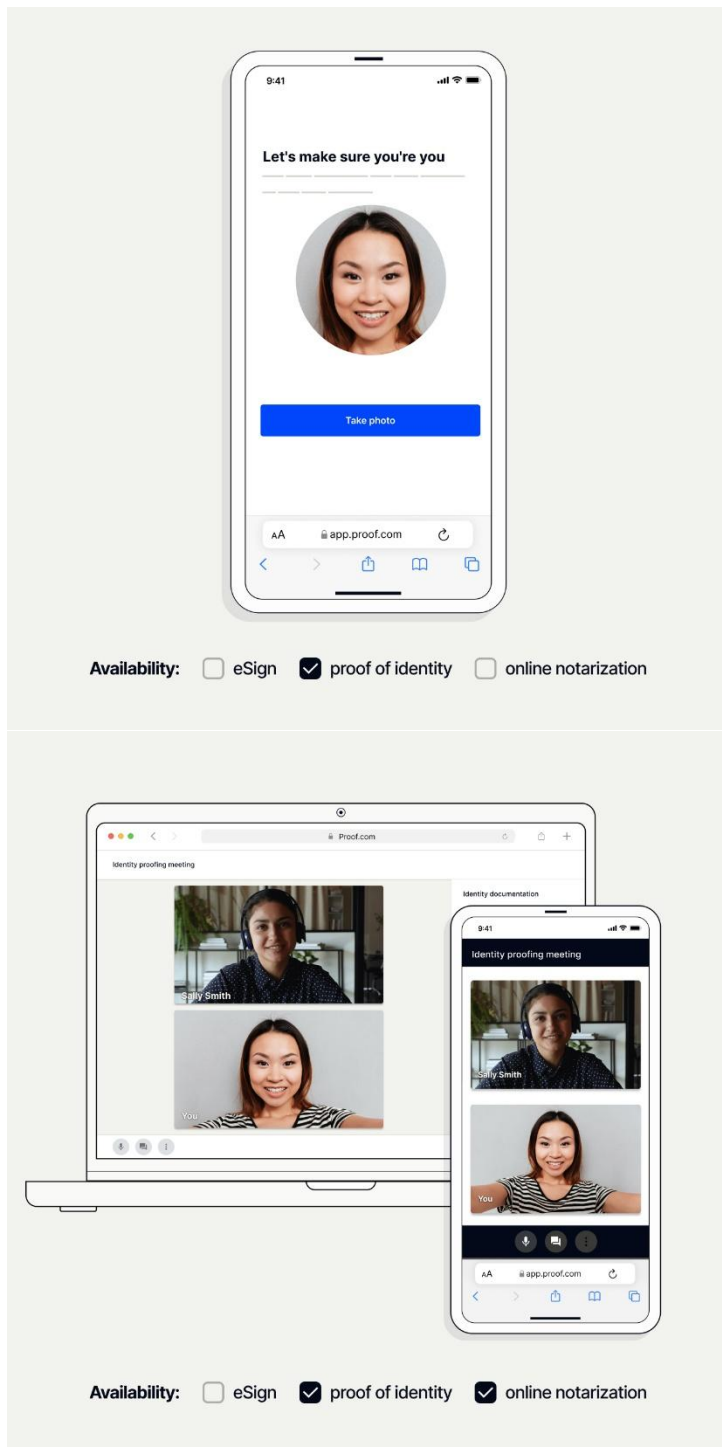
9:41

Let's make sure you're you

Take photo

AA app.proof.com

Availability: eSign proof of identity online notarization

Proof.com

Identity proofing meeting

Identity documentation

Sally Smith

You

9:41

Identity proofing meeting

Sally Smith

You

AA app.proof.com

Availability: eSign proof of identity online notarization